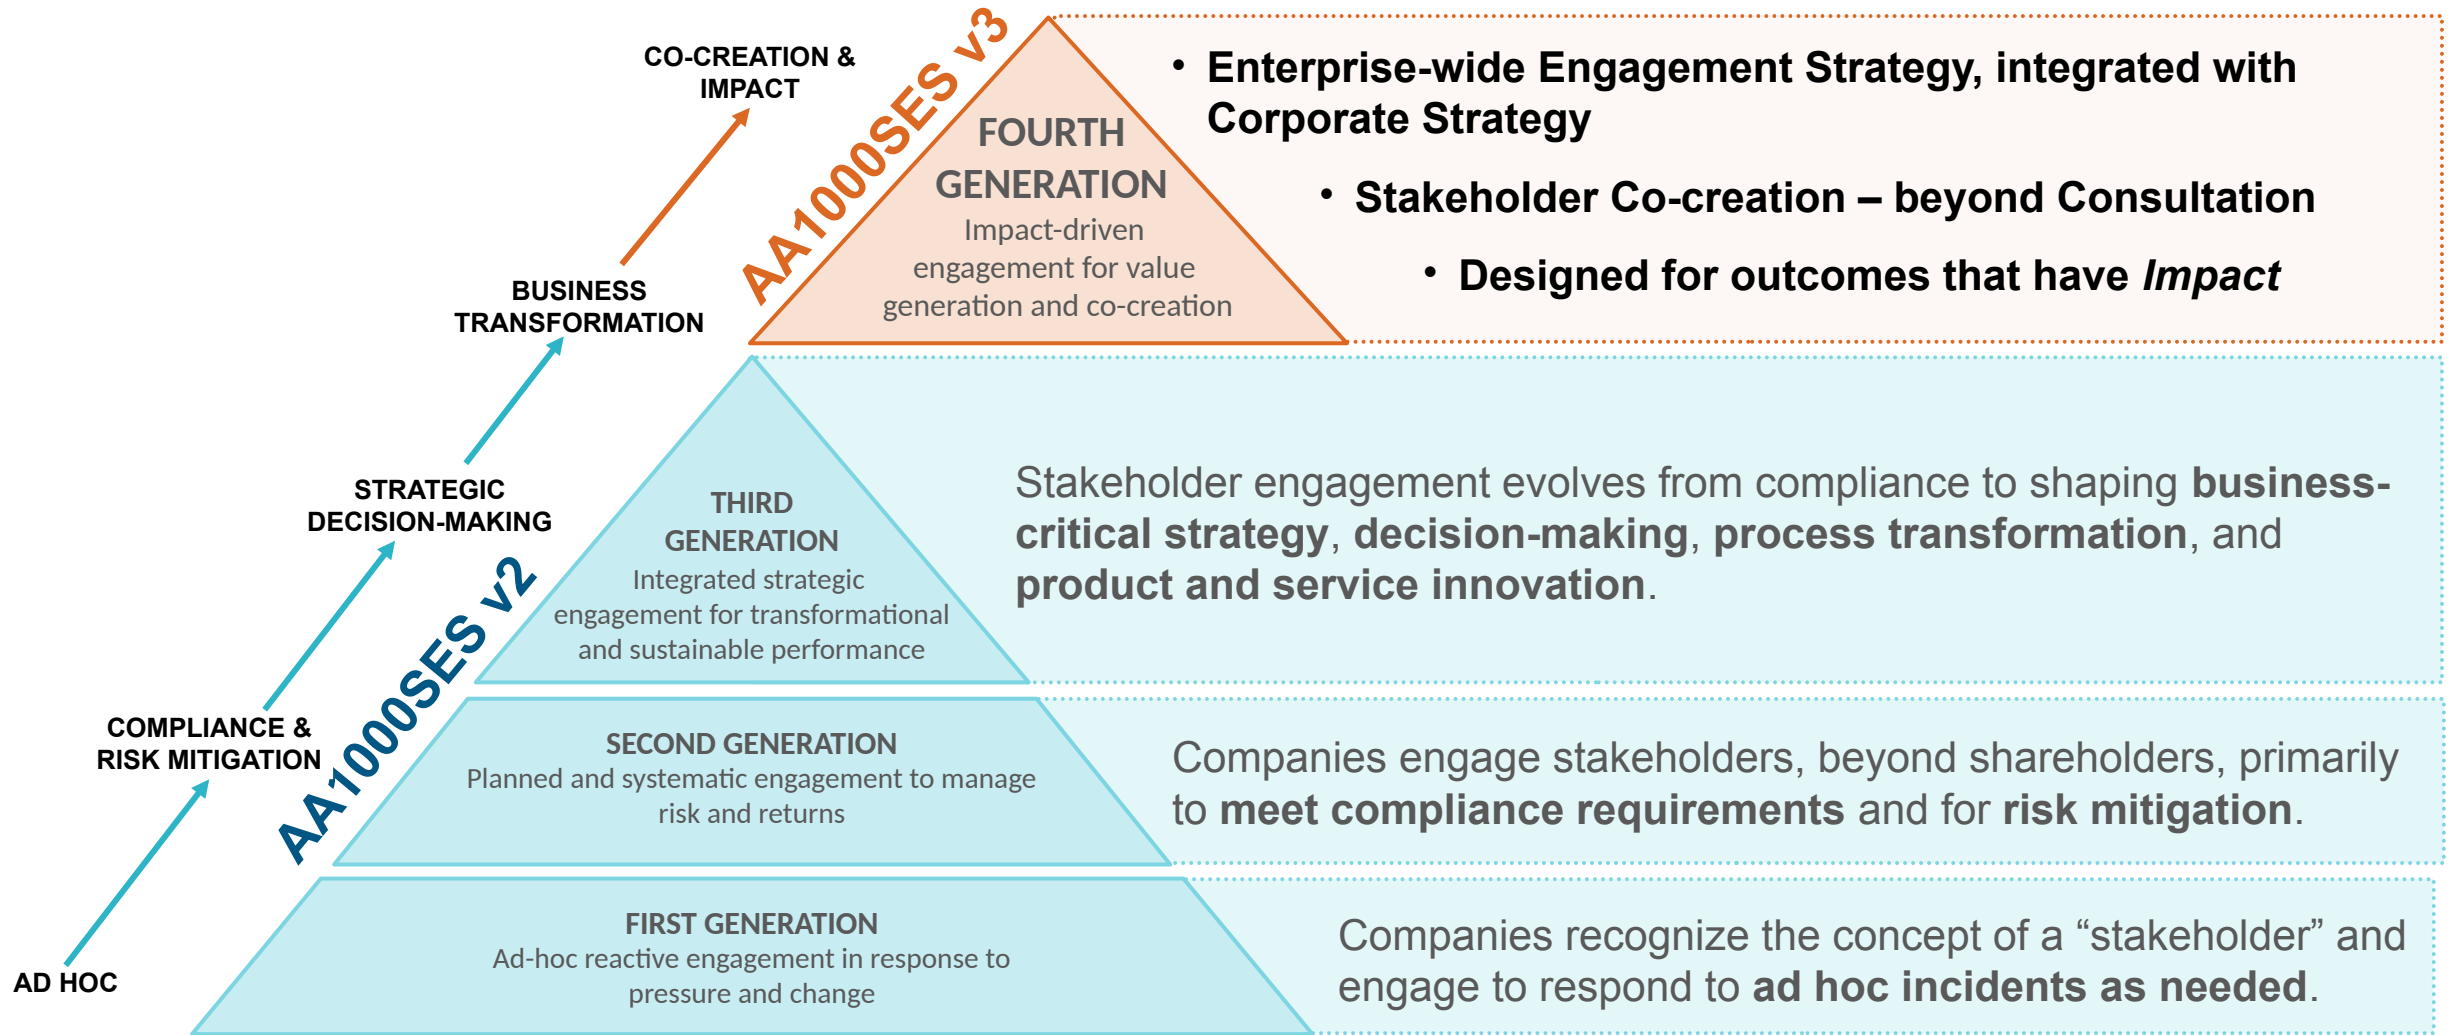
CO-CREATION & IMPACT

BUSINESS TRANSFORMATION

STRATEGIC DECISION-MAKING

COMPLIANCE & RISK MITIGATION

AD HOC

AA1000SES v3

AA1000SES v2

FOURTH GENERATION
Impact-driven engagement for value generation and co-creation

• Enterprise-wide Engagement Strategy, integrated with Corporate Strategy

• Stakeholder Co-creation – beyond Consultation

• Designed for outcomes that have *Impact*

THIRD GENERATION
Integrated strategic engagement for transformational and sustainable performance

Stakeholder engagement evolves from compliance to shaping **business-critical strategy**, **decision-making**, **process transformation**, and **product and service innovation**.

SECOND GENERATION
Planned and systematic engagement to manage risk and returns

Companies engage stakeholders, beyond shareholders, primarily to **meet compliance requirements** and for **risk mitigation**.

FIRST GENERATION
Ad-hoc reactive engagement in response to pressure and change

Companies recognize the concept of a “stakeholder” and engage to respond to **ad hoc incidents as needed**.